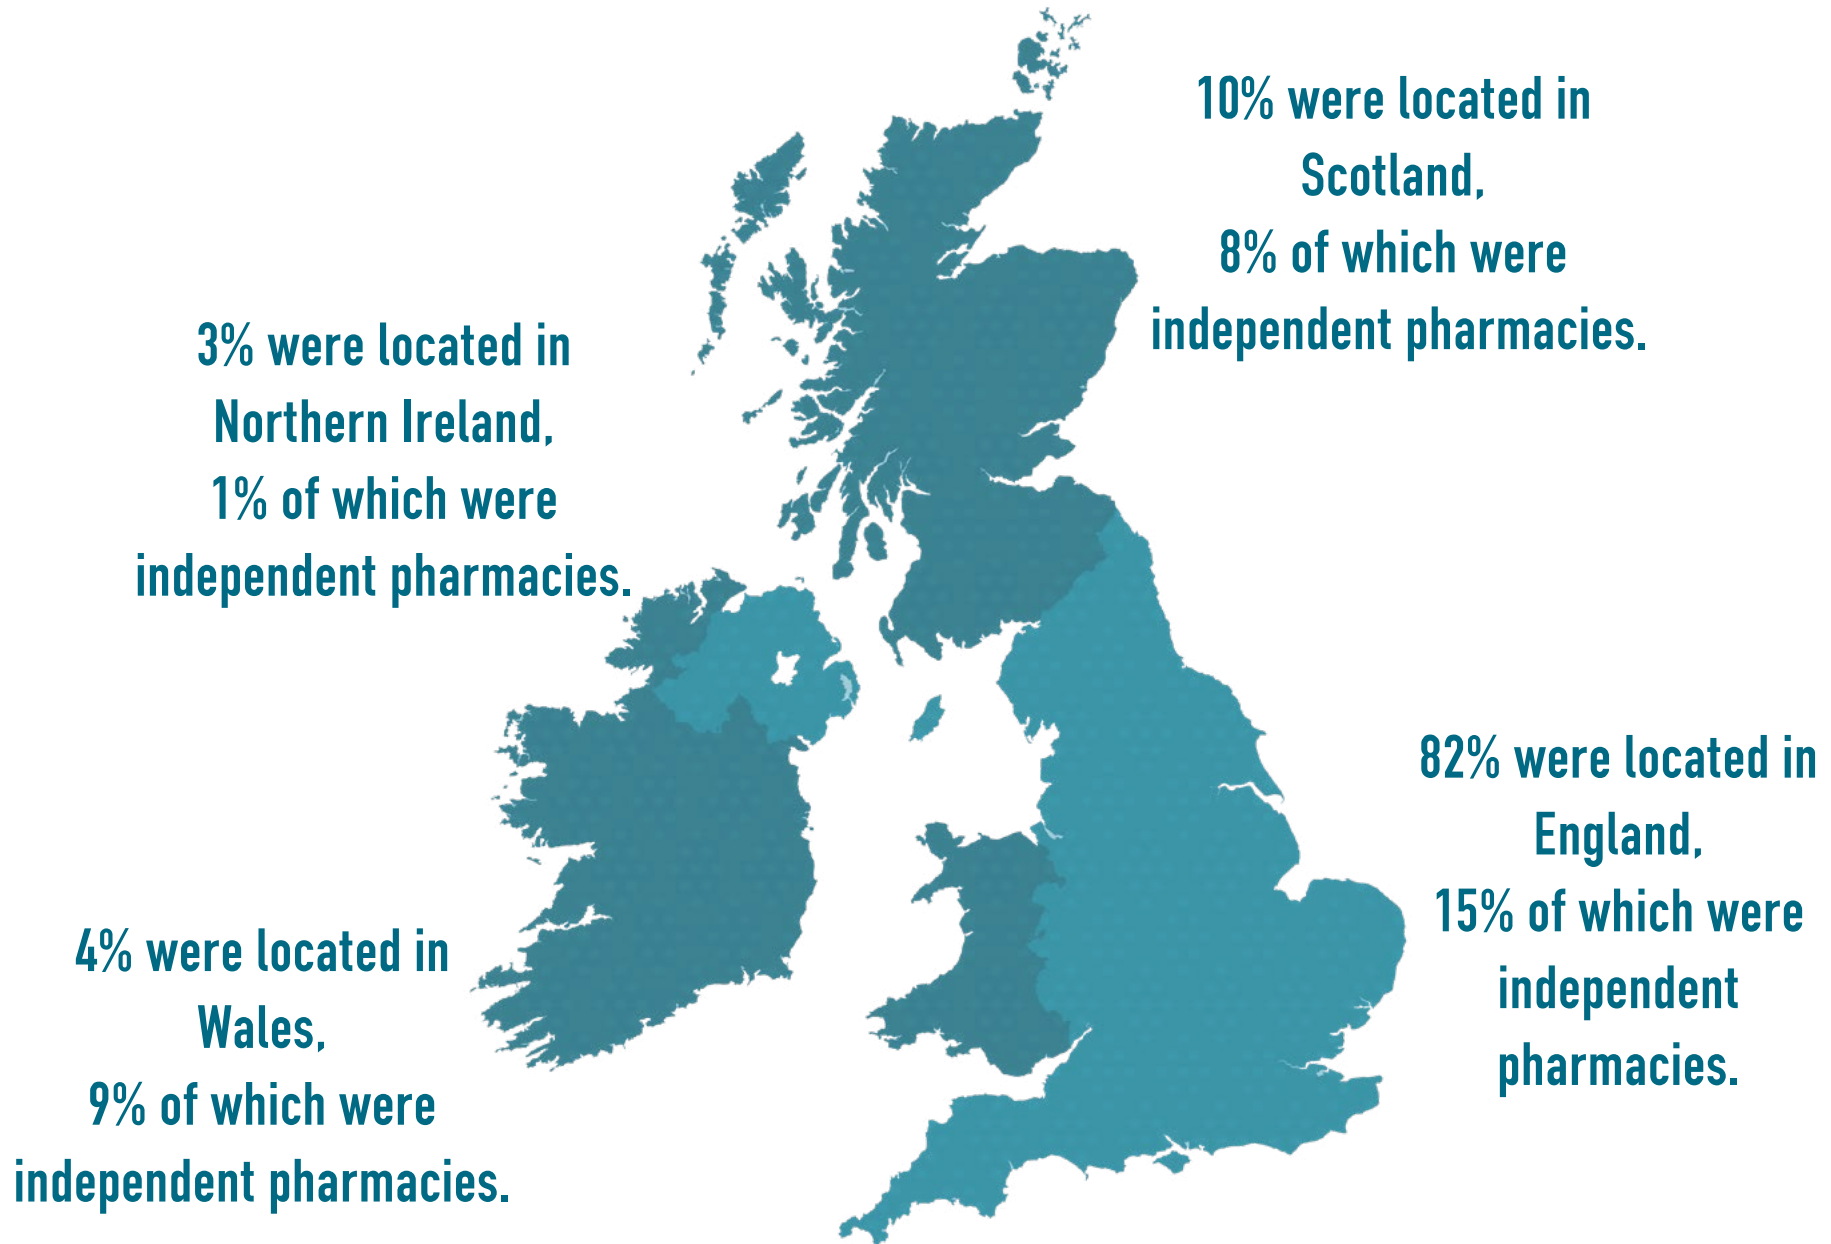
10% were located in Scotland, 8% of which were independent pharmacies.

3% were located in Northern Ireland, 1% of which were independent pharmacies.

82% were located in England, 15% of which were independent pharmacies.

4% were located in Wales, 9% of which were independent pharmacies.